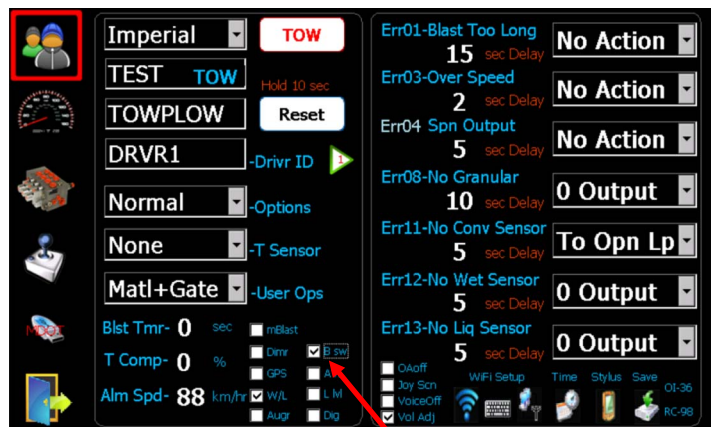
Imperial
TOW
TEST TOW
Hold 10 sec
TOWPLOW
Reset
DRVR1
-Drivr ID
1
Normal
-Options
None
-T Sensor
Matl+Gate
-User Ops
Blst Tmr- 0 sec
mBlast
T Comp- 0 %
Dimr
B sw
GPS
A
Alm Spd- 88 km/hr
W/L
L M
Augr
Dig

Err01-Blast Too Long
15 sec Delay
No Action
Err03-Over Speed
2 sec Delay
No Action
Err04 Spn Output
5 sec Delay
No Action
Err08-No Granular
10 sec Delay
0 Output
Err11-No Conv Sensor
5 sec Delay
To Opn Lp
Err12-No Wet Sensor
5 sec Delay
0 Output
Err13-No Liq Sensor
5 sec Delay
0 Output
OAoff
Joy Scn
VoiceOff
Vol Adj
WiFi Setup
Time
Stylus
Save
OI-36
RC-98